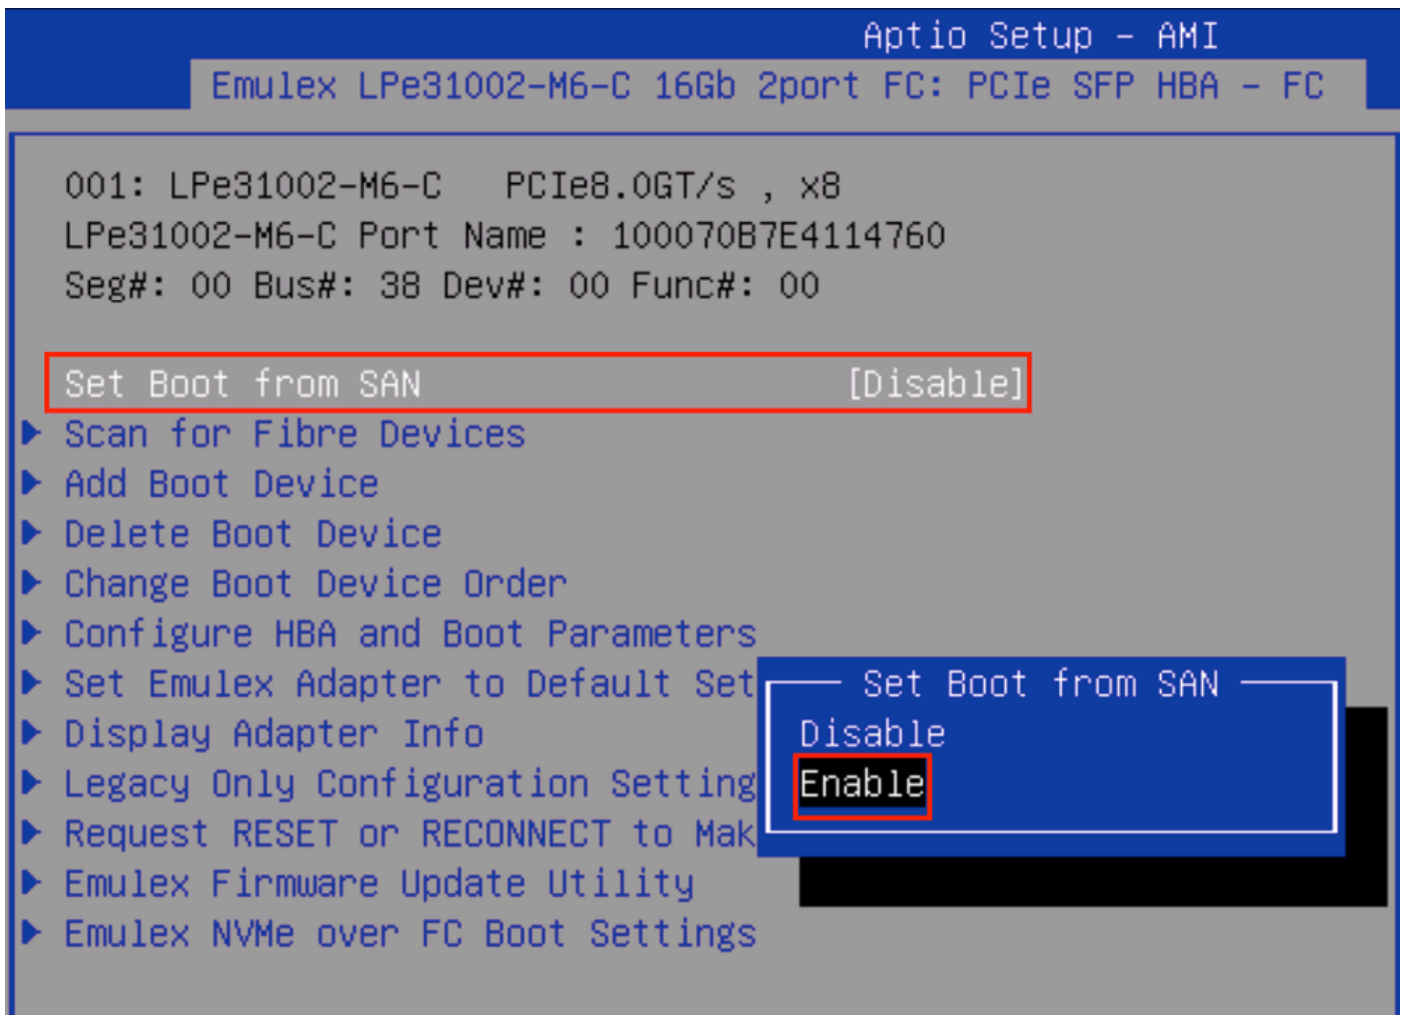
Aptio Setup - AMI
Emulex LPe31002-M6-C 16Gb 2port FC: PCIe SFP HBA - FC

001: LPe31002-M6-C PCIe8.0GT/s , x8
LPe31002-M6-C Port Name : 100070B7E4114760
Seg#: 00 Bus#: 38 Dev#: 00 Func#: 00

Set Boot from SAN [Disable]
▶ Scan for Fibre Devices
▶ Add Boot Device
▶ Delete Boot Device
▶ Change Boot Device Order
▶ Configure HBA and Boot Parameters
▶ Set Emulex Adapter to Default Set
▶ Display Adapter Info
▶ Legacy Only Configuration Setting
▶ Request RESET or RECONNECT to Mak
▶ Emulex Firmware Update Utility
▶ Emulex NVMe over FC Boot Settings

Set Boot from SAN
Disable
Enable